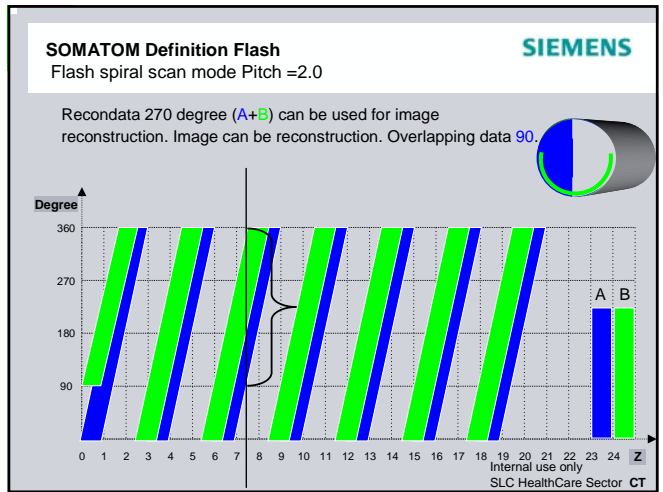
SOMATOM Definition Flash
Flash spiral scan mode Pitch =2.0

SIEMENS

Recondata 270 degree (A+B) can be used for image reconstruction. Image can be reconstruction. Overlapping data 90.

Degree

360

270

180

90

A B

0 1 2 3 4 5 6 7 8 9 10 11 12 13 14 15 16 17 18 19 20 21 22 23 24 Z

Internal use only
SLC HealthCare Sector CT